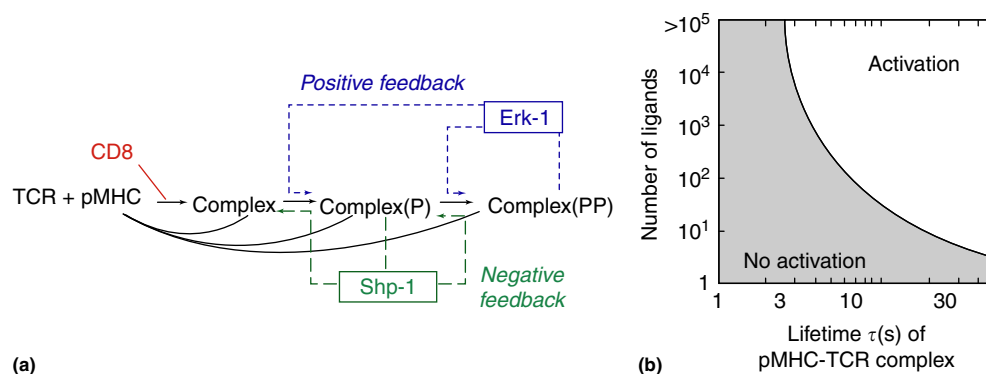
Positive feedback

Erk-1

CD8

TCR + pMHC

Complex

Complex(P)

Complex(PP)

Shp-1

Negative feedback

(a)

$>10^5$

$10^4$

$10^3$

$10^2$

$10^1$

1

Number of ligands

Activation

No activation

1

3

10

30

Lifetime $\tau$(s) of pMHC-TCR complex

(b)